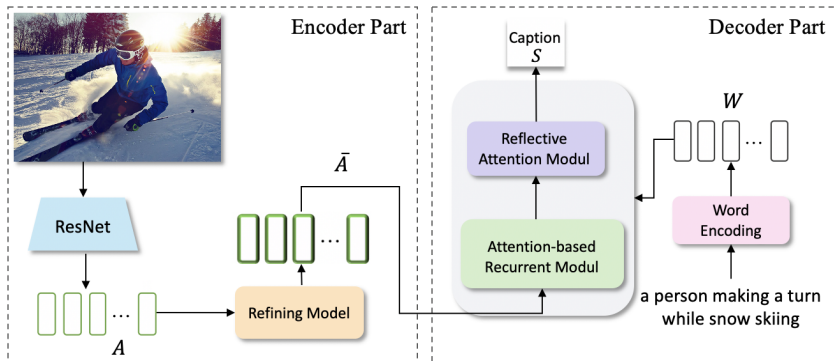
Encoder Part

Decoder Part

Caption
$S$

$W$

Reflective Attention Modul

$\bar{A}$

ResNet

Word Encoding

Attention-based Recurrent Modul

$\cdots$

$\cdots$

$\cdots$

Refining Model

a person making a turn while snow skiing

$A$